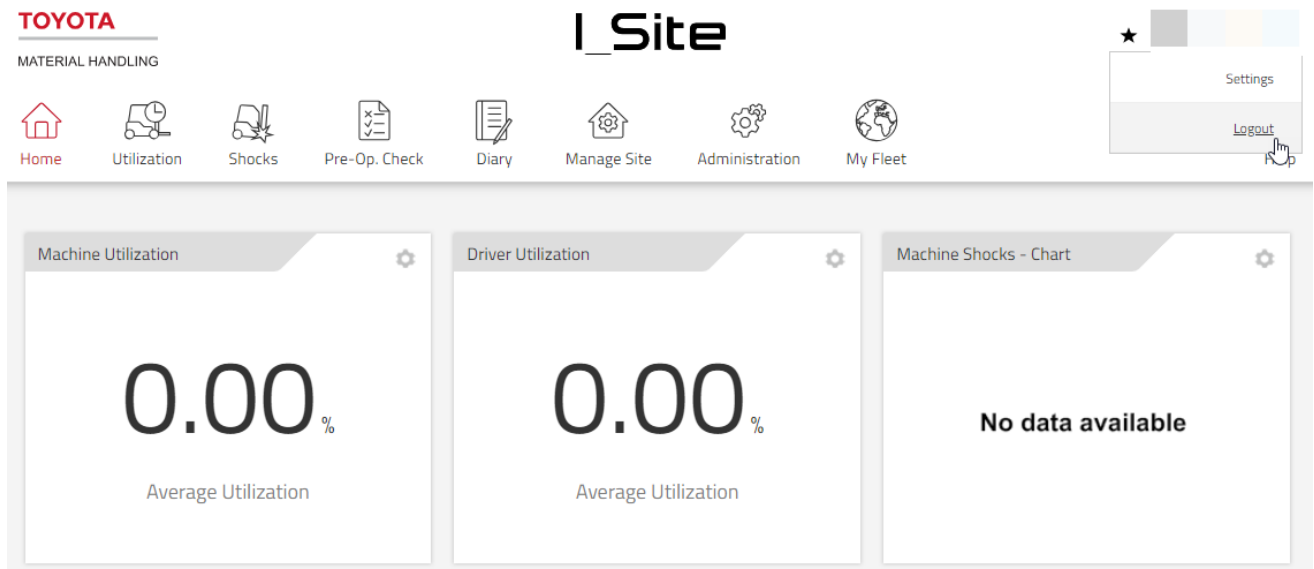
TOYOTA
MATERIAL HANDLING

I_Site

★

Settings

Logout

Home Utilization Shocks Pre-Op. Check Diary Manage Site Administration My Fleet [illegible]

Machine Utilization

0.00 %

Average Utilization

Driver Utilization

0.00 %

Average Utilization

Machine Shocks - Chart

No data available